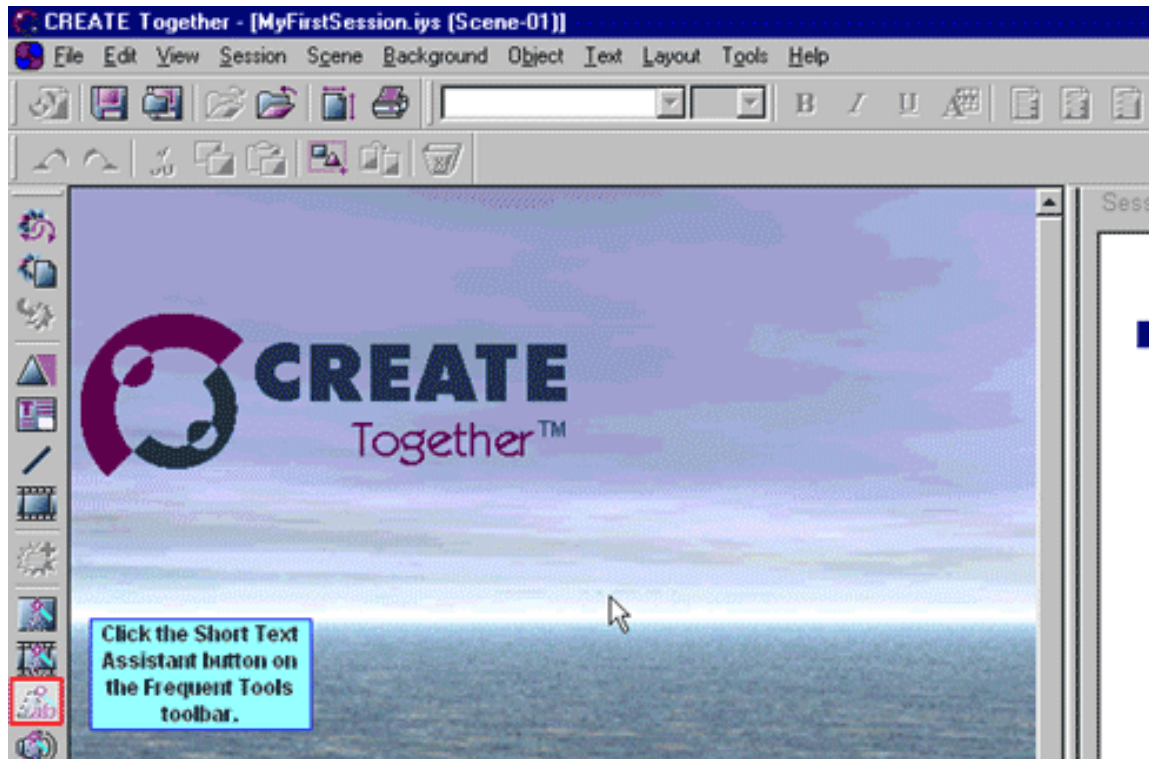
CREATE Together - [MyFirstSession.iys (Scene-01)]

File Edit View Session Scene Background Object Text Layout Tools Help

B I U

Sess

CREATE Together™

Click the Short Text Assistant button on the Frequent Tools toolbar.